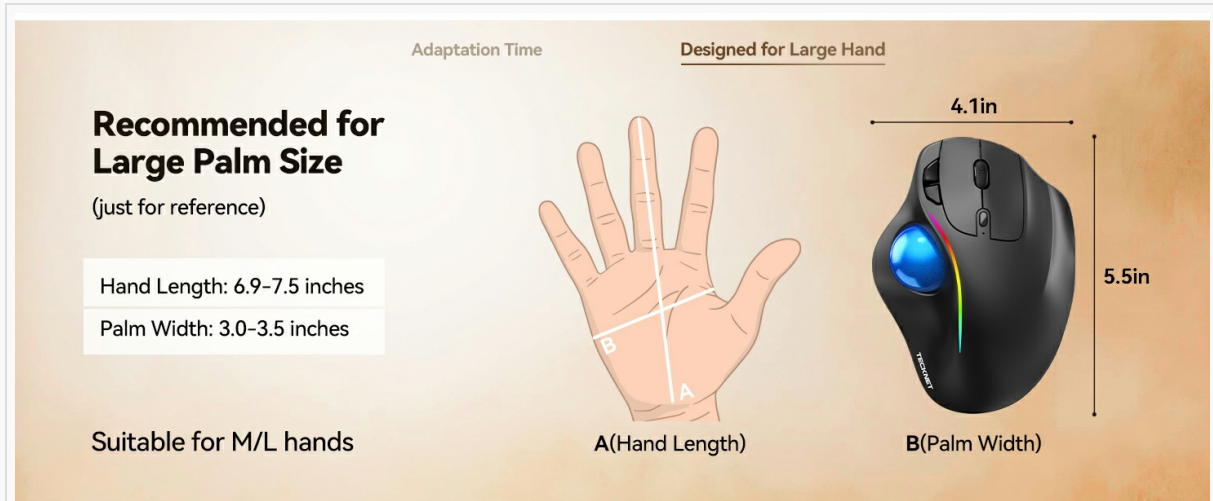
Adaptation Time

Designed for Large Hand

Recommended for Large Palm Size

(just for reference)

| Hand Length: 6.9-7.5 inches |
|---|
| Palm Width: 3.0-3.5 inches |

Suitable for M/L hands

B

A

A(Hand Length)

4.1in

5.5in

TECKNET

B(Palm Width)